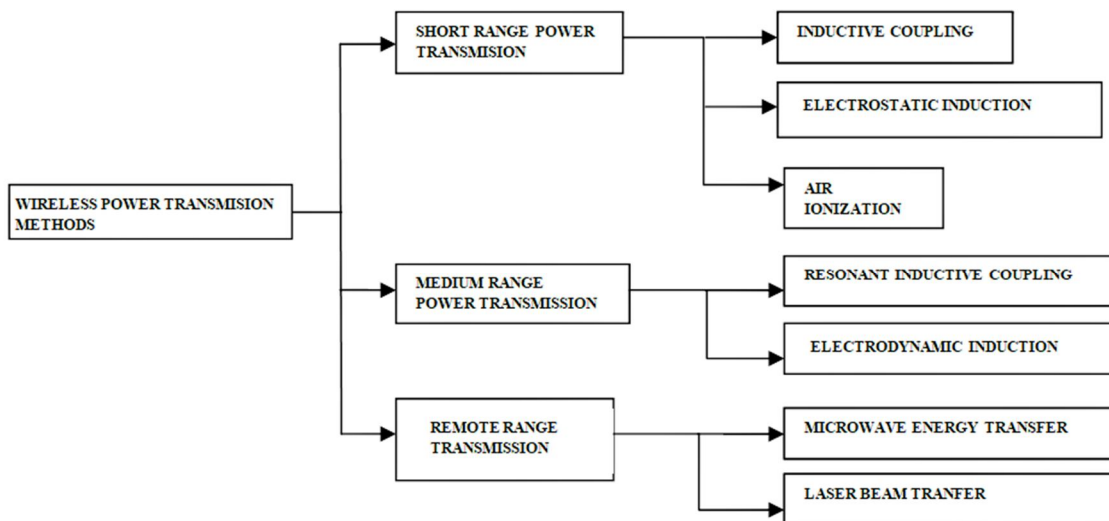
WIRELESS POWER TRANSMISION METHODS

SHORT RANGE POWER TRANSMISION

INDUCTIVE COUPLING

ELECTROSTATIC INDUCTION

AIR IONIZATION

MEDIUM RANGE POWER TRANSMISSION

RESONANT INDUCTIVE COUPLING

ELECTRODYNAMIC INDUCTION

REMOTE RANGE TRANSMISSION

MICROWAVE ENERGY TRANSFER

LASER BEAM TRANFER